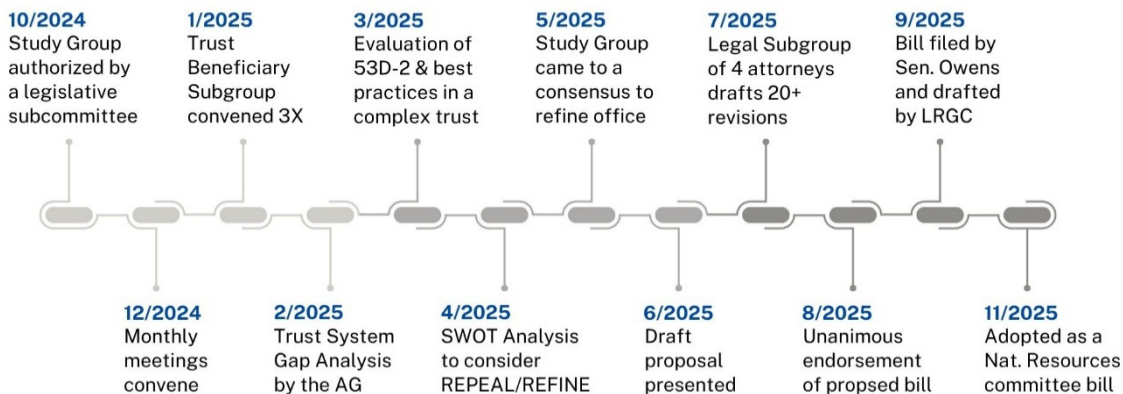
10/2024
Study Group authorized by a legislative subcommittee

1/2025
Trust Beneficiary Subgroup convened 3X

3/2025
Evaluation of 53D-2 & best practices in a complex trust

5/2025
Study Group came to a consensus to refine office

7/2025
Legal Subgroup of 4 attorneys drafts 20+ revisions

9/2025
Bill filed by Sen. Owens and drafted by LRGC

12/2024
Monthly meetings convene

2/2025
Trust System Gap Analysis by the AG

4/2025
SWOT Analysis to consider REPEAL/REFINE

6/2025
Draft proposal presented

8/2025
Unanimous endorsement of propsed bill

11/2025
Adopted as a Nat. Resources committee bill